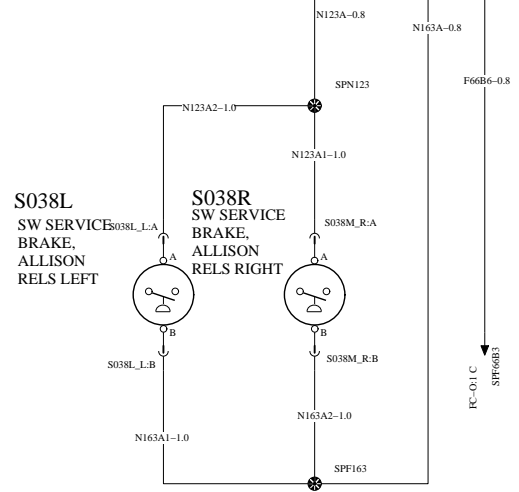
N123A–0.8

N163A–0.8

F66B6–0.8

SPN123

N123A2–1.0

N123A1–1.0

S038L
SW SERVICE BRAKE, ALLISON RELS LEFT

S038R
SW SERVICE BRAKE, ALLISON RELS RIGHT

S038L_L:A

S038M_R:A

A

A

B

B

S038L_L:B

S038M_R:B

N163A2–1.0

N163A1–1.0

SPF163

FC–O:1 C

SPF66B3